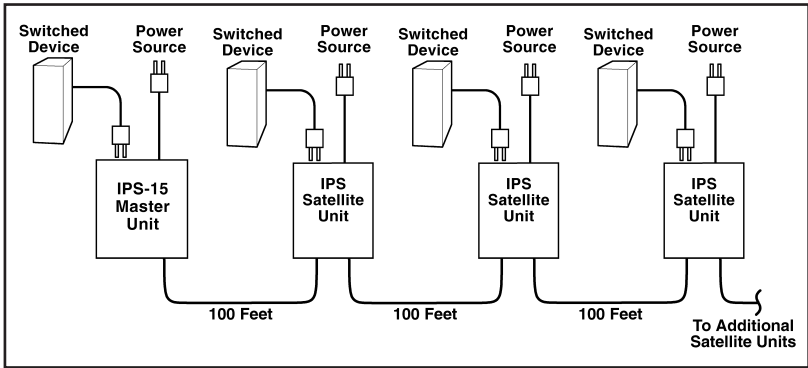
Switched Device

Power Source

Switched Device

Power Source

Switched Device

Power Source

Switched Device

Power Source

IPS-15 Master Unit

IPS Satellite Unit

IPS Satellite Unit

IPS Satellite Unit

100 Feet

100 Feet

100 Feet

To Additional Satellite Units